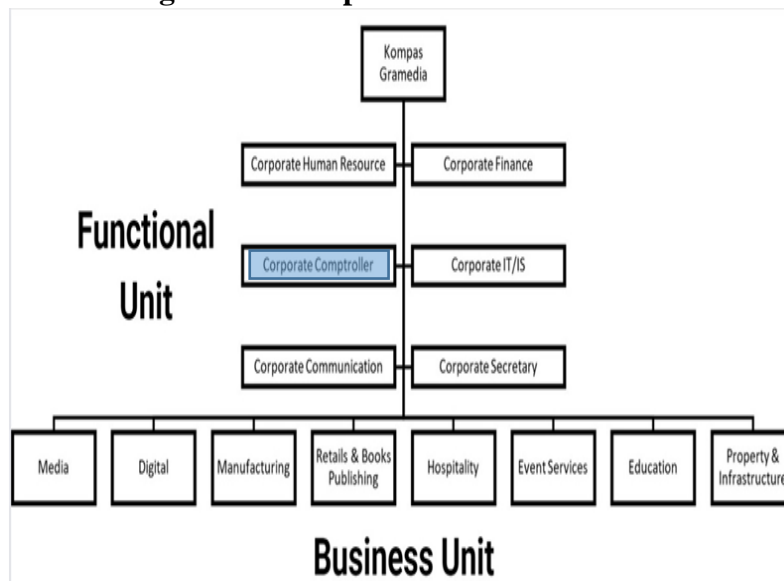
Kompas Gramedia

Corporate Human Resource

Corporate Finance

Functional Unit

Corporate Comptroller

Corporate IT/IS

Corporate Communication

Corporate Secretary

Media

Digital

Manufacturing

Retails & Books Publishing

Hospitality

Event Services

Education

Property & Infrastructure

Business Unit